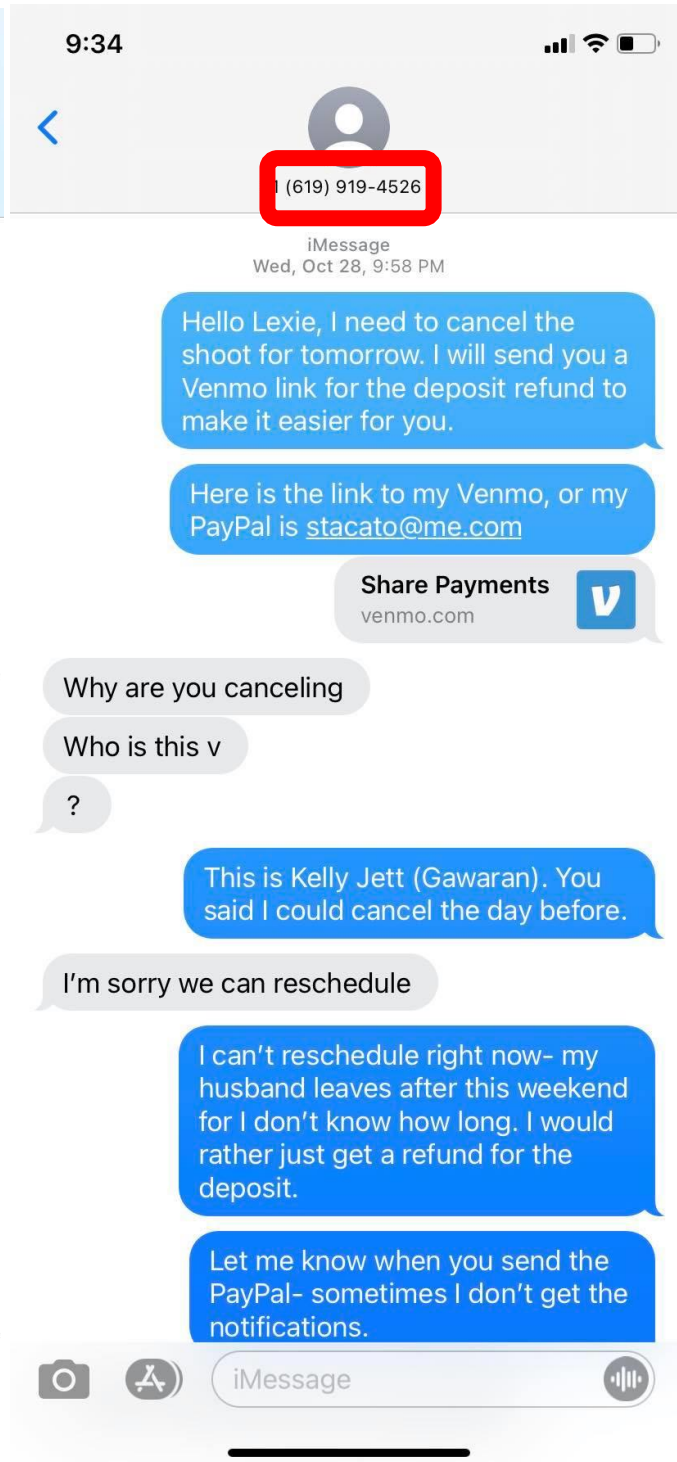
9:34

1 (619) 919-4526

iMessage
Wed, Oct 28, 9:58 PM

Hello Lexie, I need to cancel the shoot for tomorrow. I will send you a Venmo link for the deposit refund to make it easier for you.

Here is the link to my Venmo, or my PayPal is stacato@me.com

Share Payments
venmo.com

V

Why are you canceling

Who is this v

?

This is Kelly Jett (Gawaran). You said I could cancel the day before.

I'm sorry we can reschedule

I can't reschedule right now- my husband leaves after this weekend for I don't know how long. I would rather just get a refund for the deposit.

Let me know when you send the PayPal- sometimes I don't get the notifications.

iMessage